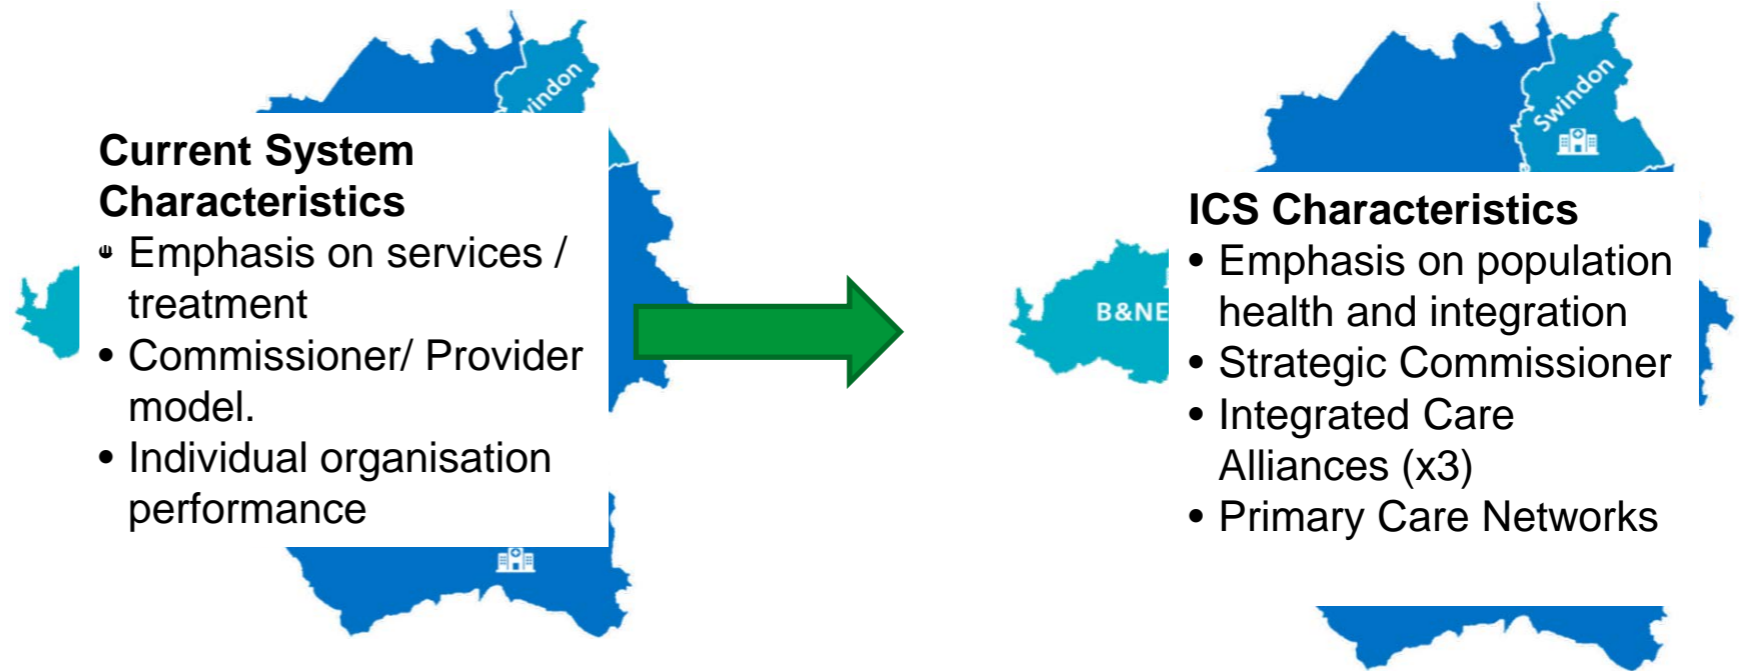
windon

Current System Characteristics
• Emphasis on services / treatment
• Commissioner/ Provider model.
• Individual organisation performance

Swindon

B&NE

ICS Characteristics
• Emphasis on population health and integration
• Strategic Commissioner
• Integrated Care Alliances (x3)
• Primary Care Networks